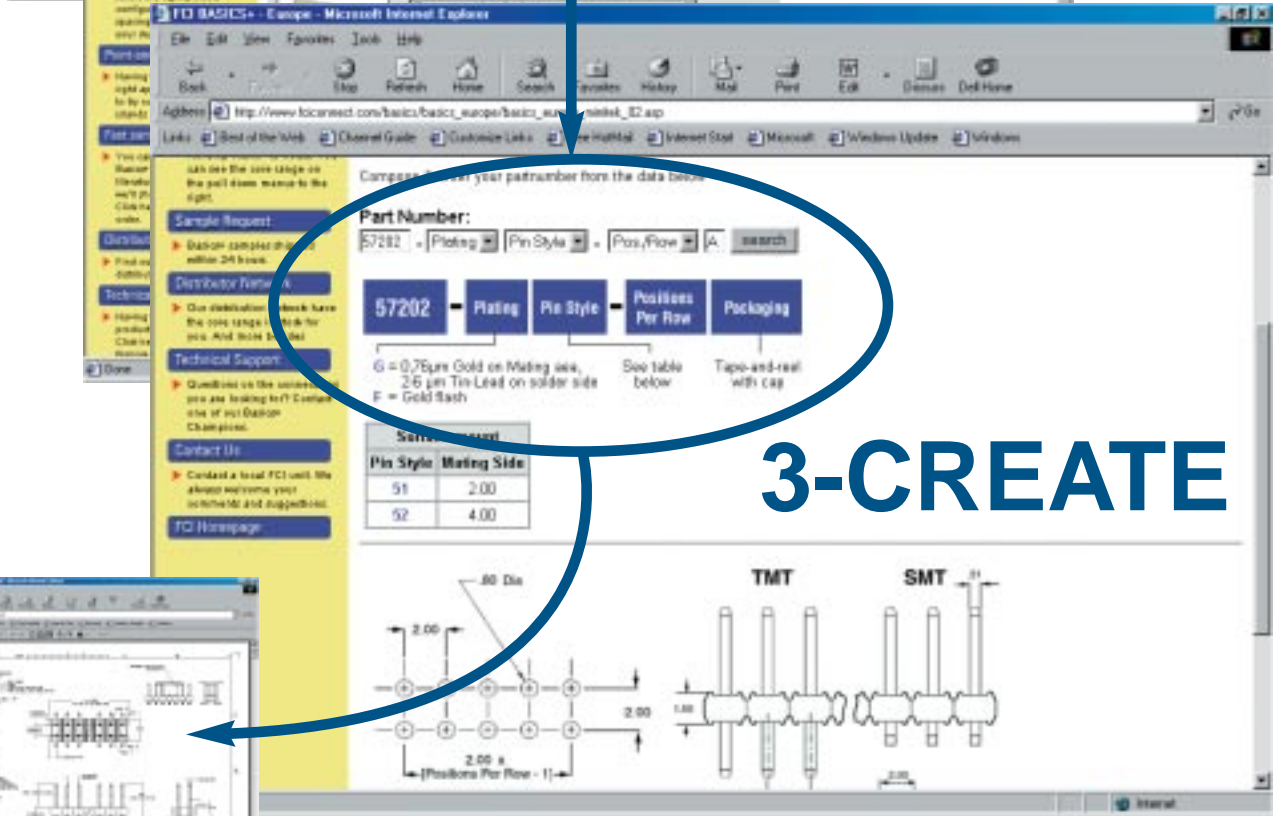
FCI BASICS+ - Europe - Microsoft Internet Explorer

File Edit View Favorites Tools Help

Back Forward Stop Refresh Home Search Favorites History Mail Print Edit Discuss Dell Home

Address http://www.fciconnect.com/basics/basics_europe/basics_eu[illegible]minitek_02.asp

Links Best of the Web Channel Guide Customize Links Free HotMail Internet Start Microsoft Windows Update Windows

Point on

Fast sam

Distribut

Technica

Done

can see the core range on the pull down menus to the right.

Sample Request

Basics+ samples shipped within 24 hours.

Distributor Network

Our distribution network have the core range in stock for you. And those b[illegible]

Technical Support

Questions on the connector you are looking for? Contact one of our Basics+ Champions.

Contact Us

Contact a local FCI unit. We always welcome your comments and suggestions.

FCI Homepage

Compose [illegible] your partnumber from the data below

Part Number:

57202 - Plating Pin Style - Pos./Row A search

57202 - Plating Pin Style - Positions Per Row Packaging

G = 0,76µm Gold on Mating are, 2-6 µm Tin-Lead on solder side
F = Gold flash

See table below

Tape-and-reel with cap

| Pin Style | Mating Side |
|---|---|
| 51 | 2.00 |
| 52 | 4.00 |

3-CREATE

.80 Dia

TMT

SMT

2.00

2.00

1.50

2.00 x (Positions Per Row - 1)

2.00

Internet